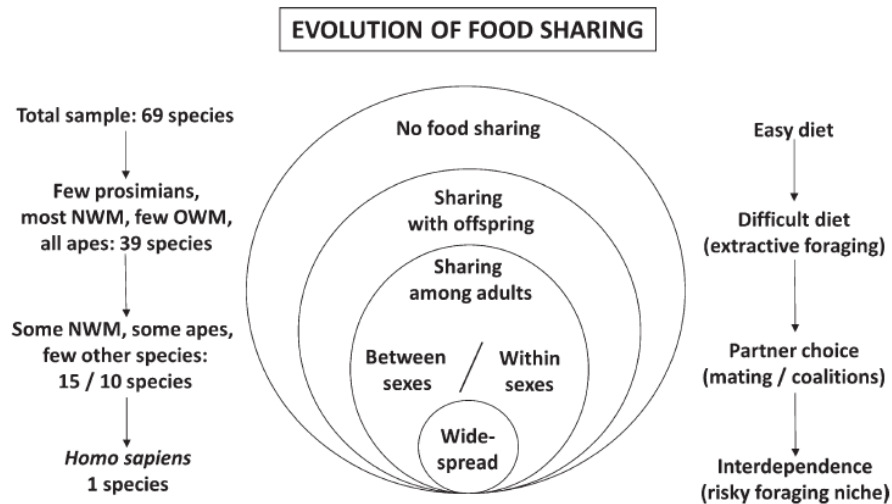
EVOLUTION OF FOOD SHARING

Total sample: 69 species

Few prosimians, most NWM, few OWM, all apes: 39 species

Some NWM, some apes, few other species: 15 / 10 species

*Homo sapiens* 1 species

No food sharing

Sharing with offspring

Sharing among adults

Between sexes / Within sexes

Wide-spread

Easy diet

Difficult diet (extractive foraging)

Partner choice (mating / coalitions)

Interdependence (risky foraging niche)